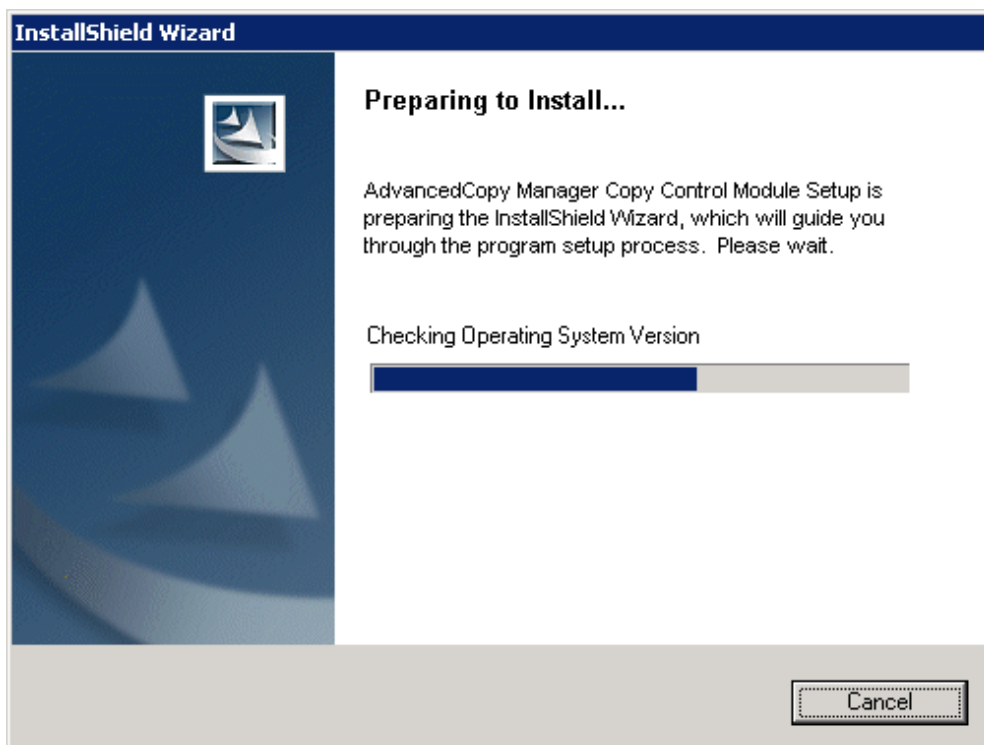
InstallShield Wizard

Preparing to Install...

AdvancedCopy Manager Copy Control Module Setup is preparing the InstallShield Wizard, which will guide you through the program setup process. Please wait.

Checking Operating System Version

Cancel